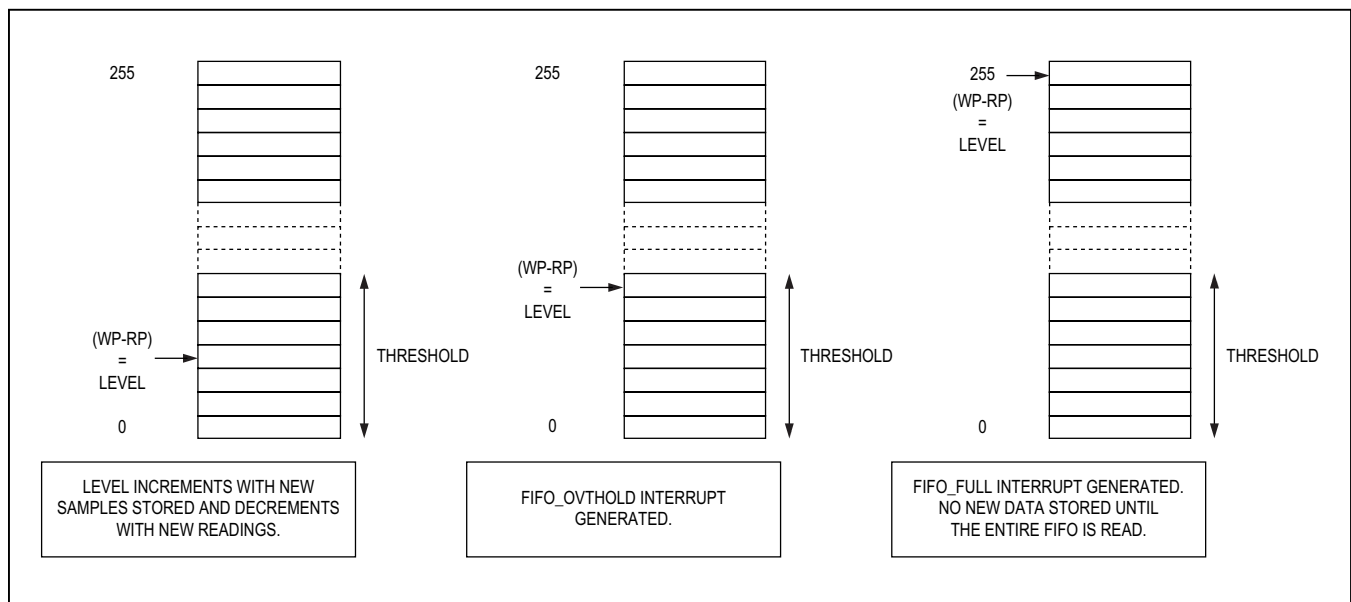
255

(WP-RP)
=
LEVEL

THRESHOLD

0

LEVEL INCREMENTS WITH NEW SAMPLES STORED AND DECREMENTS WITH NEW READINGS.

255

(WP-RP)
=
LEVEL

THRESHOLD

0

FIFO_OVTHOLD INTERRUPT GENERATED.

255

(WP-RP)
=
LEVEL

THRESHOLD

0

FIFO_FULL INTERRUPT GENERATED. NO NEW DATA STORED UNTIL THE ENTIRE FIFO IS READ.